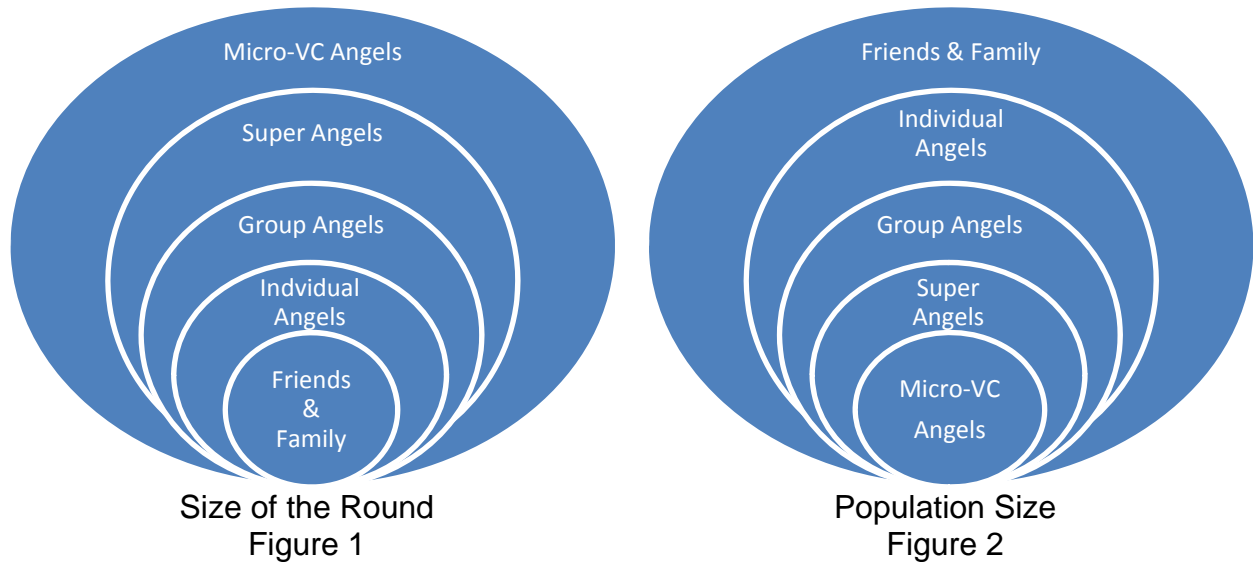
Micro-VC Angels

Super Angels

Group Angels

Indvidual Angels

Friends & Family

Size of the Round
Figure 1

Friends & Family

Individual Angels

Group Angels

Super Angels

Micro-VC Angels

Population Size
Figure 2